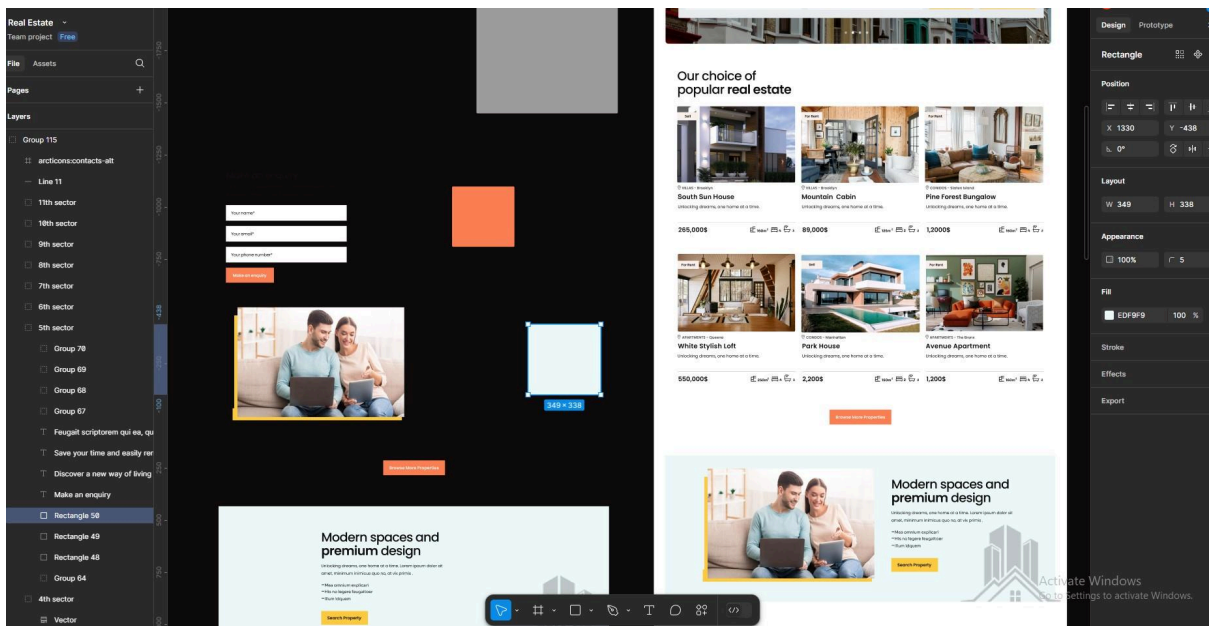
Real Estate
Team project Free
File Assets
Pages
Layers
Group 115
arcticons:contacts-alt
Line 11
11th sector
10th sector
9th sector
8th sector
7th sector
6th sector
5th sector
Group 70
Group 69
Group 68
Group 67
Feugait scriptorem qui ea, qu
Save your time and easily rer
Discover a new way of living
Make an enquiry
Rectangle 50
Rectangle 49
Rectangle 48
Group 64
4th sector
Vector

Your name*
Your email*
Your phone number*
Make an enquiry

349 × 338

Browse More Properties

Modern spaces and premium design
Unlocking dreams, one home at a time. Lorem ipsum dolor sit amet, minimum inimicus quo no, at vix primis.
Search Property

Our choice of popular real estate

Sell
VILLAS · Brooklyn
South Sun House
Unlocking dreams, one home at a time.
265,000$

For Rent
VILLAS · Brooklyn
Mountain Cabin
Unlocking dreams, one home at a time.
89,000$

For Rent
CONDOS · Staten Island
Pine Forest Bungalow
Unlocking dreams, one home at a time.
1,2000$

For Rent
APARTMENTS · Queens
White Stylish Loft
Unlocking dreams, one home at a time.
550,000$

Sell
CONDOS · Manhattan
Park House
Unlocking dreams, one home at a time.
2,200$

For Rent
APARTMENTS · The Bronx
Avenue Apartment
Unlocking dreams, one home at a time.
1,200$

Browse More Properties

Modern spaces and premium design
Unlocking dreams, one home at a time. Lorem ipsum dolor sit amet, minimum inimicus quo no, at vix primis.
Search Property

Design Prototype
Rectangle
Position
X 1330 Y -438
0°
Layout
W 349 H 338
Appearance
100% 5
Fill
EDF9F9 100 %
Stroke
Effects
Export

Activate Windows
Go to Settings to activate Windows.